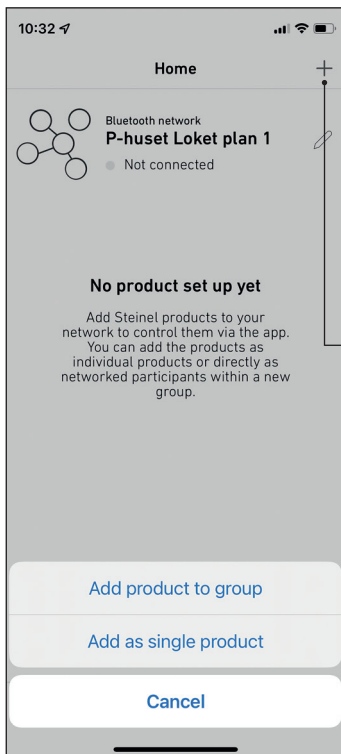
10:32

Home

+

Bluetooth network
P-huset Loket plan 1
Not connected

No product set up yet

Add Steinel products to your network to control them via the app. You can add the products as individual products or directly as networked participants within a new group.

Add product to group

Add as single product

Cancel